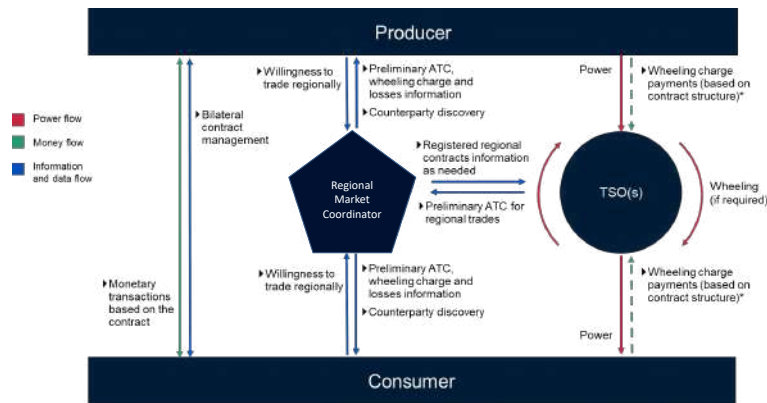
Producer

Power flow

Money flow

Information and data flow

Bilateral contract management

Willingness to trade regionally

Preliminary ATC, wheeling charge and losses information

Counterparty discovery

Power

Wheeling charge payments (based on contract structure)*

Registered regional contracts information as needed

Regional Market Coordinator

Preliminary ATC for regional trades

TSO(s)

Wheeling (if required)

Monetary transactions based on the contract

Willingness to trade regionally

Preliminary ATC, wheeling charge and losses information

Counterparty discovery

Wheeling charge payments (based on contract structure)*

Power

Consumer